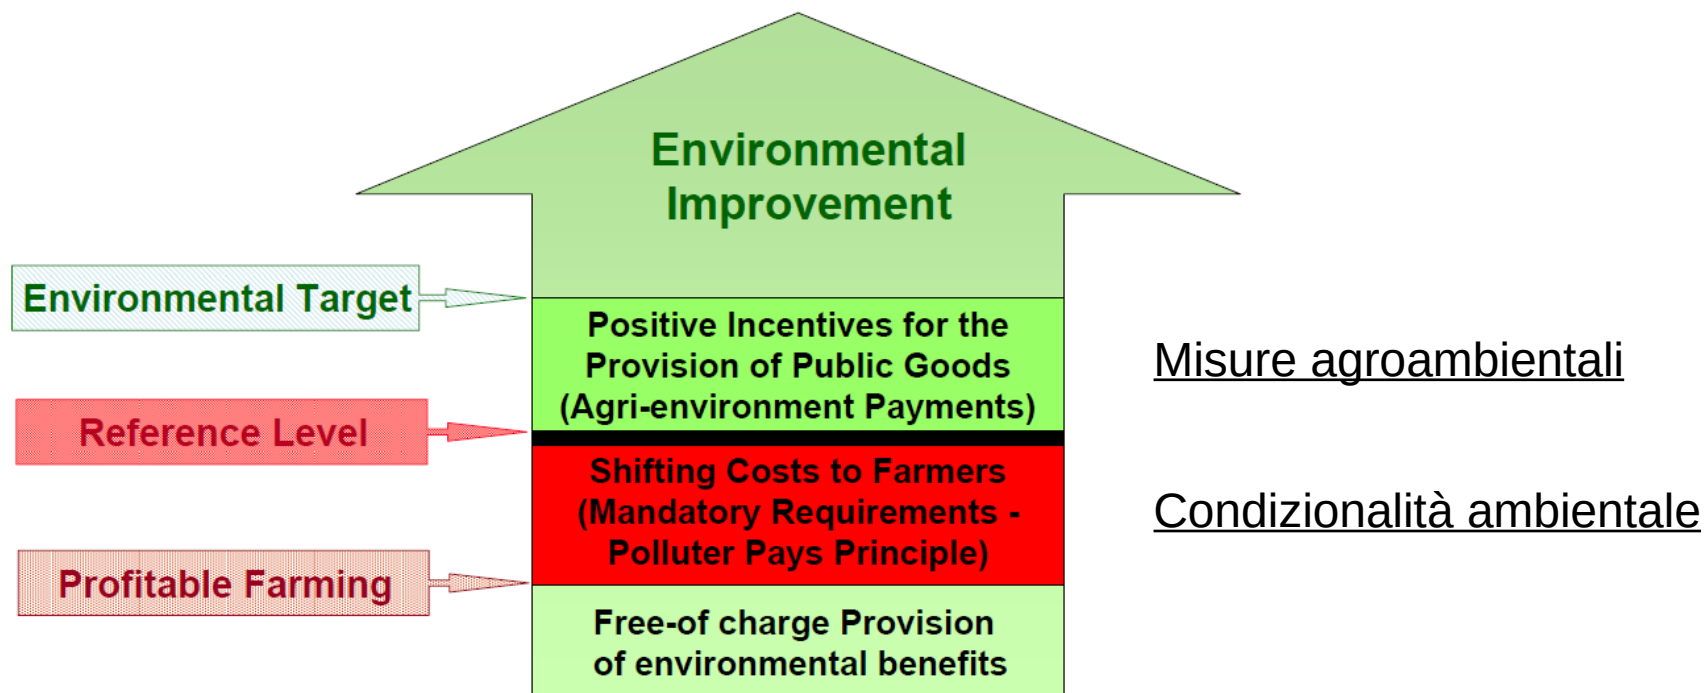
Environmental Improvement

Environmental Target

Positive Incentives for the Provision of Public Goods (Agri-environment Payments)

Misure agroambientali

Reference Level

Shifting Costs to Farmers (Mandatory Requirements - Polluter Pays Principle)

Condizionalità ambientale

Profitable Farming

Free-of charge Provision of environmental benefits